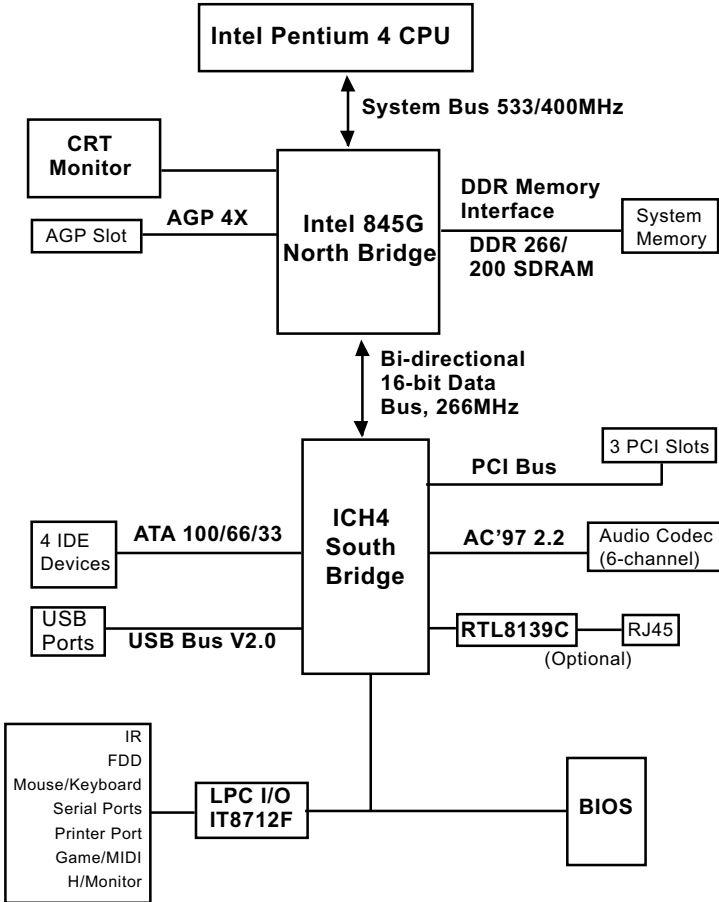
Intel Pentium 4 CPU

System Bus 533/400MHz

CRT Monitor

Intel 845G North Bridge

DDR Memory Interface

DDR 266/ 200 SDRAM

System Memory

AGP 4X

AGP Slot

Bi-directional 16-bit Data Bus, 266MHz

3 PCI Slots

PCI Bus

ICH4 South Bridge

4 IDE Devices

ATA 100/66/33

AC'97 2.2

Audio Codec (6-channel)

USB Ports

USB Bus V2.0

RTL8139C

RJ45

(Optional)

IR
FDD
Mouse/Keyboard
Serial Ports
Printer Port
Game/MIDI
H/Monitor

LPC I/O IT8712F

BIOS